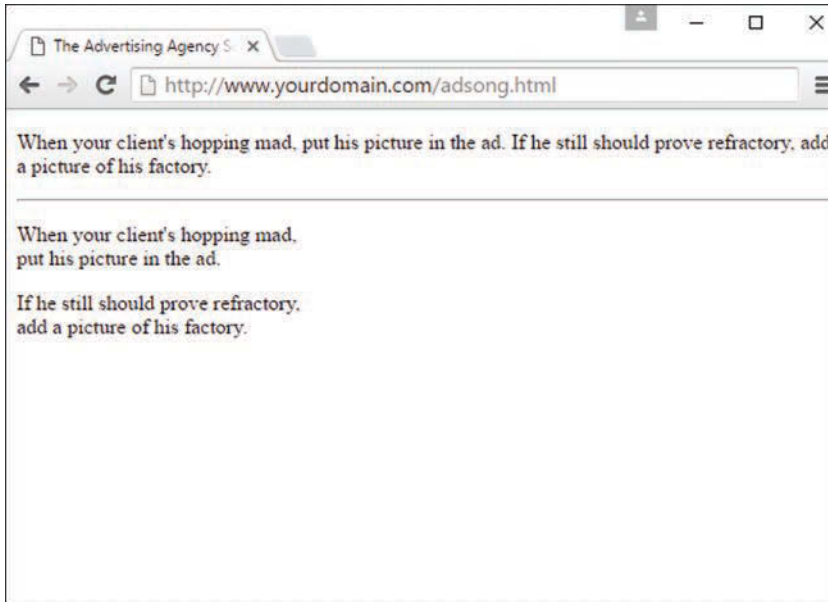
The Advertising Agency S ×

http://www.yourdomain.com/adsong.html

When your client's hopping mad, put his picture in the ad. If he still should prove refractory, add a picture of his factory.

When your client's hopping mad,
put his picture in the ad.

If he still should prove refractory,
add a picture of his factory.